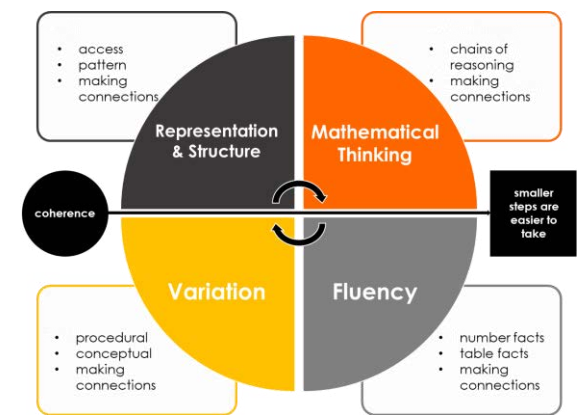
- access
- pattern
- making connections

- chains of reasoning
- making connections

Representation & Structure

Mathematical Thinking

coherence

smaller steps are easier to take

Variation

Fluency

- procedural
- conceptual
- making connections

- number facts
- table facts
- making connections